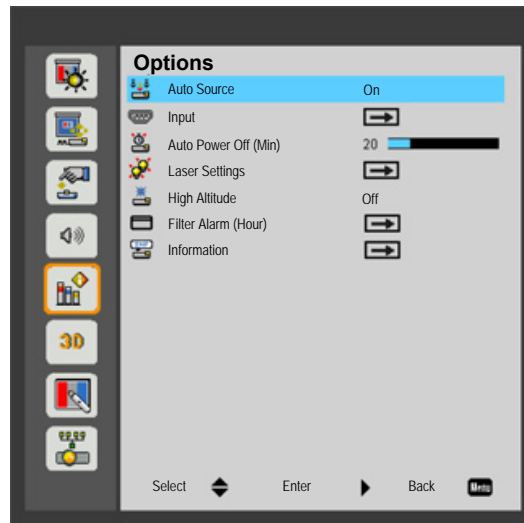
Options

| | |
|---|---|
| Auto Source | On |
| Input | |
| Auto Power Off (Min) | 20 |
| Laser Settings | |
| High Altitude | Off |
| Filter Alarm (Hour) | |
| Information | |

3D

Select Enter Back Menu